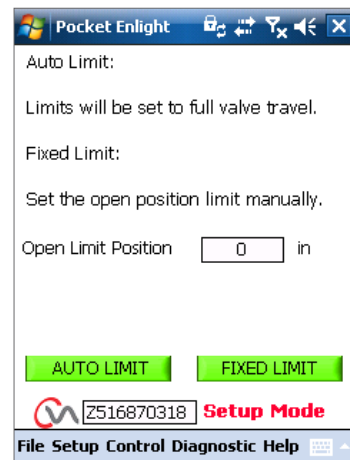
Pocket Enlight

Auto Limit:

Limits will be set to full valve travel.

Fixed Limit:

Set the open position limit manually.

Open Limit Position 0 in

AUTO LIMIT FIXED LIMIT

Z516870318 Setup Mode

File Setup Control Diagnostic Help